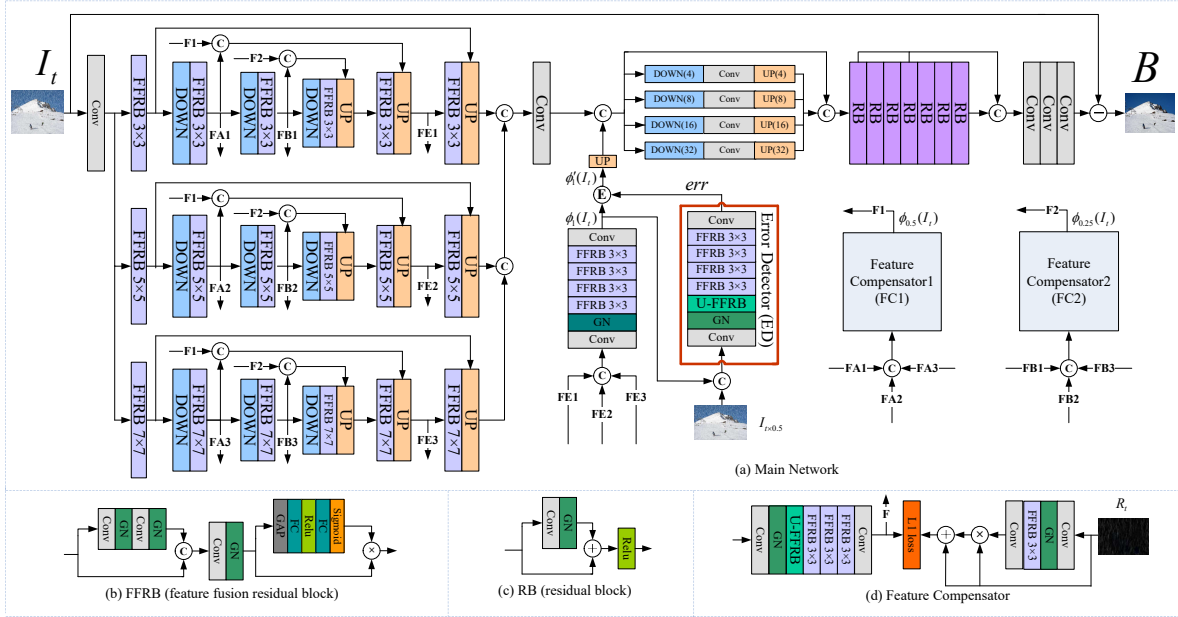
$I_t$

Conv

FFRB 3×3

F1 C

F2 C

FFRB 3×3 DOWN

FFRB 3×3 DOWN

FFRB 3×3 DOWN

UP

FFRB 3×3 UP

FFRB 3×3 UP

FA1

FB1

FE1

C

FFRB 5×5

FFRB 5×5 DOWN

FFRB 5×5 DOWN

FFRB 5×5 DOWN

UP

FFRB 5×5 UP

FFRB 5×5 UP

FA2

FB2

FE2

C

FFRB 7×7

FFRB 7×7 DOWN

FFRB 7×7 DOWN

FFRB 7×7 DOWN

UP

FFRB 7×7 UP

FFRB 7×7 UP

FA3

FB3

FE3

Conv

C

DOWN(4) Conv UP(4)

DOWN(8) Conv UP(8)

DOWN(16) Conv UP(16)

DOWN(32) Conv UP(32)

C

RB RB RB RB RB RB

C

Conv Conv Conv

$B$

UP

$\phi_1'(I_t)$

E

err

$\phi_1(I_t)$

Conv
FFRB 3×3
FFRB 3×3
FFRB 3×3
FFRB 3×3
GN
Conv

C

FE1 FE2 FE3

Conv
FFRB 3×3
FFRB 3×3
FFRB 3×3
FFRB 3×3
U-FFRB
GN
Conv

Error Detector (ED)

C

$I_{t\times0.5}$

F1 $\phi_{0.5}(I_t)$

Feature Compensator1 (FC1)

FA1 C FA3

FA2

F2 $\phi_{0.25}(I_t)$

Feature Compensator2 (FC2)

FB1 C FB3

FB2

(a) Main Network

Conv GN Conv GN C Conv GN GAP FC Relu FC Sigmoid ×

(b) FFRB (feature fusion residual block)

Conv GN + Relu

(c) RB (residual block)

Conv GN U-FFRB FFRB 3×3 FFRB 3×3 FFRB 3×3 Conv

F

L1 loss

+ ×

Conv FFRB 3×3 GN Conv

$R_t$

(d) Feature Compensator